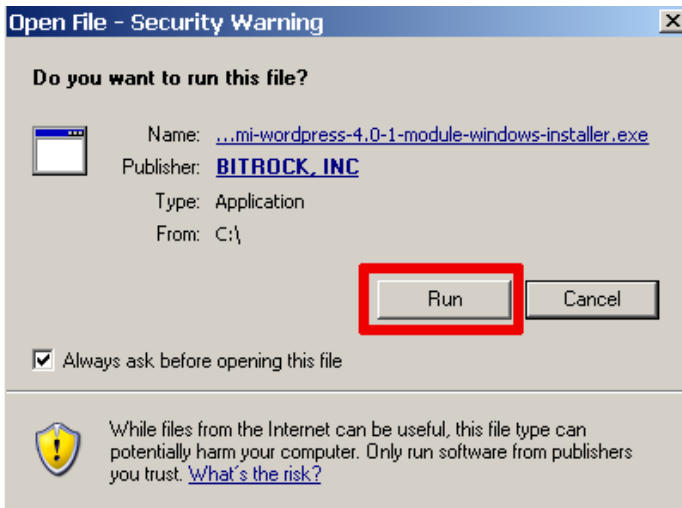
Open File - Security Warning

Do you want to run this file?

Name: ...mi-wordpress-4.0-1-module-windows-installer.exe
Publisher: BITROCK, INC
Type: Application
From: C:\

Run
Cancel

Always ask before opening this file

While files from the Internet can be useful, this file type can potentially harm your computer. Only run software from publishers you trust. What's the risk?